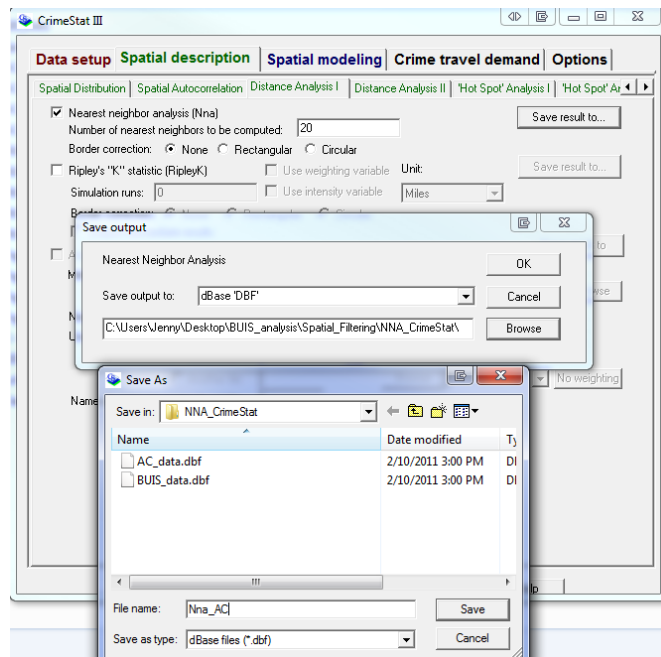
CrimeStat III

Data setup | Spatial description | Spatial modeling | Crime travel demand | Options

Spatial Distribution | Spatial Autocorrelation | Distance Analysis I | Distance Analysis II | 'Hot Spot' Analysis I | 'Hot Spot' An

Nearest neighbor analysis (Nna)
Number of nearest neighbors to be computed: 20
Border correction: None Rectangular Circular

Save result to...

Ripley's "K" statistic (RipleyK) Use weighting variable Unit:
Simulation runs: 0 Use intensity variable Miles

Save result to...

Border correction:

Save output

Nearest Neighbor Analysis

OK

Save output to: dBase 'DBF'

Cancel

C:\Users\Jenny\Desktop\BUIS_analysis\Spatial_Filtering\NNA_CrimeStat\

Browse

Save As

Save in: NNA_CrimeStat

| Name | Date modified | Ty |
|---|---|---|
| AC_data.dbf | 2/10/2011 3:00 PM | DI |
| BUIS_data.dbf | 2/10/2011 3:00 PM | DI |

File name: Nna_AC

Save

Save as type: dBase files (*.dbf)

Cancel

No weighting

Name